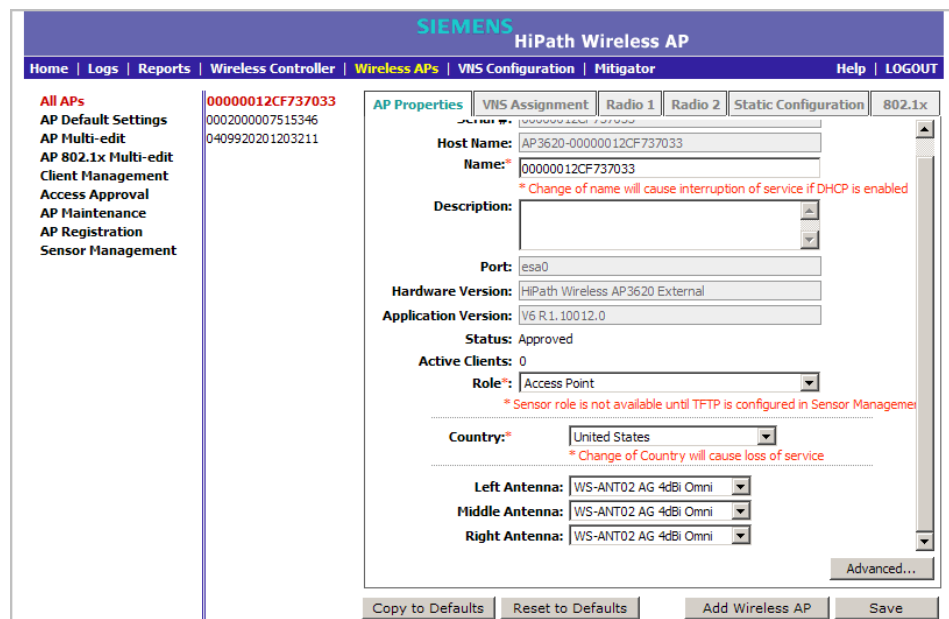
SIEMENS
HiPath Wireless AP

Home | Logs | Reports | Wireless Controller | Wireless APs | VNS Configuration | Mitigator
Help | LOGOUT

All APs
AP Default Settings
AP Multi-edit
AP 802.1x Multi-edit
Client Management
Access Approval
AP Maintenance
AP Registration
Sensor Management

00000012CF737033
0002000007515346
0409920201203211

AP Properties | VNS Assignment | Radio 1 | Radio 2 | Static Configuration | 802.1x

Serial #: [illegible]
Host Name: AP3620-00000012CF737033
Name:* 00000012CF737033
* Change of name will cause interruption of service if DHCP is enabled
Description:
Port: esa0
Hardware Version: HiPath Wireless AP3620 External
Application Version: V6 R1.10012.0
Status: Approved
Active Clients: 0
Role*: Access Point
* Sensor role is not available until TFTP is configured in Sensor Manageme
Country:* United States
* Change of Country will cause loss of service
Left Antenna: WS-ANT02 AG 4dBi Omni
Middle Antenna: WS-ANT02 AG 4dBi Omni
Right Antenna: WS-ANT02 AG 4dBi Omni

Advanced...

Copy to Defaults | Reset to Defaults | Add Wireless AP | Save